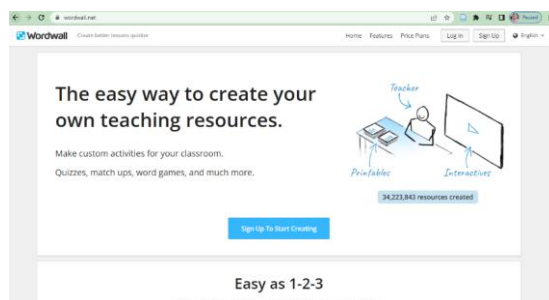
wordwall.net

Paused

Wordwall Create better lessons quicker

Home Features Price Plans Log In Sign Up English

The easy way to create your own teaching resources.

Make custom activities for your classroom.

Quizzes, match ups, word games, and much more.

Teacher

Printables

Interactives

34,223,843 resources created

Sign Up To Start Creating

Easy as 1-2-3